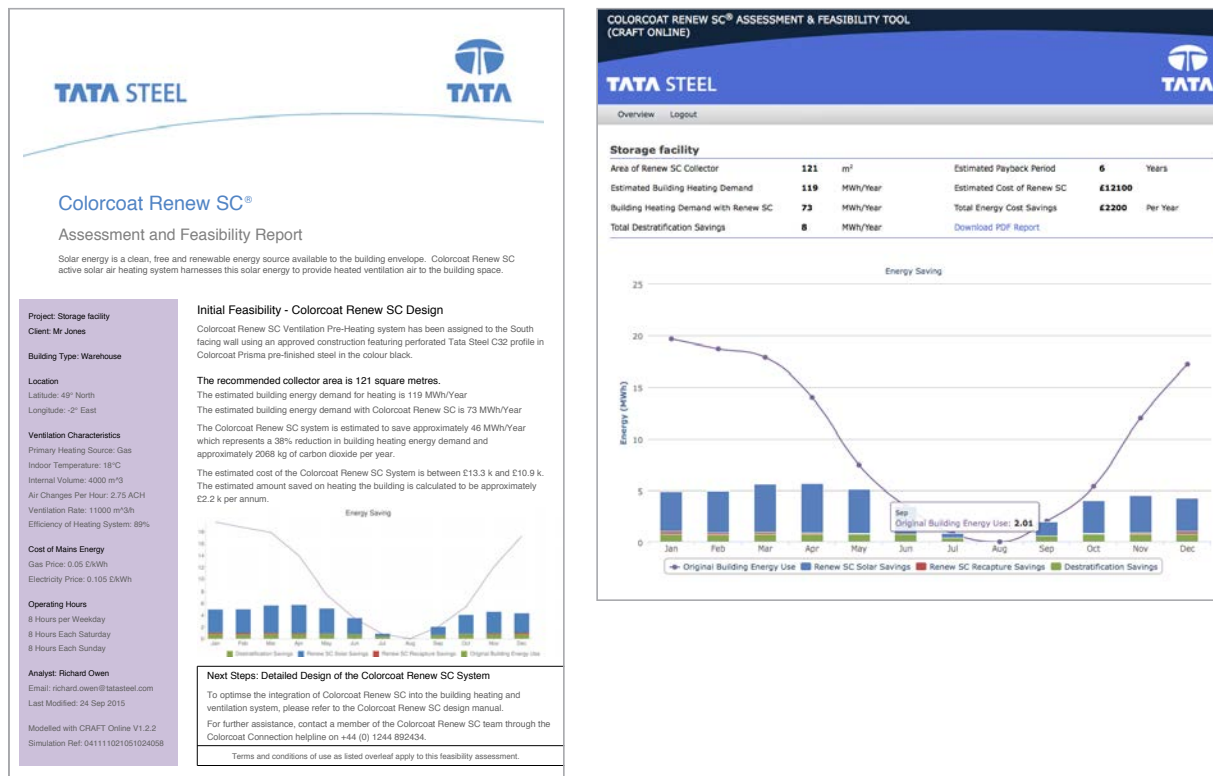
TATA STEEL

TATA

Colorcoat Renew SC®

Assessment and Feasibility Report

Solar energy is a clean, free and renewable energy source available to the building envelope. Colorcoat Renew SC active solar air heating system harnesses this solar energy to provide heated ventilation air to the building space.

Project: Storage facility
Client: Mr Jones

Building Type: Warehouse

Location
Latitude: 49° North
Longitude: -2° East

Ventilation Characteristics
Primary Heating Source: Gas
Indoor Temperature: 18°C
Internal Volume: 4000 m^3
Air Changes Per Hour: 2.75 ACH
Ventilation Rate: 11000 m^3/h
Efficiency of Heating System: 89%

Cost of Mains Energy
Gas Price: 0.05 £/kWh
Electricity Price: 0.105 £/kWh

Operating Hours
8 Hours per Weekday
8 Hours Each Saturday
8 Hours Each Sunday

Analyst: Richard Owen
Email: richard.owen@tatasteel.com
Last Modified: 24 Sep 2015

Modelled with CRAFT Online V1.2.2
Simulation Ref: 041111021051024058

Initial Feasibility - Colorcoat Renew SC Design

Colorcoat Renew SC Ventilation Pre-Heating system has been assigned to the South facing wall using an approved construction featuring perforated Tata Steel C32 profile in Colorcoat Prisma pre-finished steel in the colour black.

The recommended collector area is 121 square metres.
The estimated building energy demand for heating is 119 MWh/Year
The estimated building energy demand with Colorcoat Renew SC is 73 MWh/Year

The Colorcoat Renew SC system is estimated to save approximately 46 MWh/Year which represents a 38% reduction in building heating energy demand and approximately 2068 kg of carbon dioxide per year.

The estimated cost of the Colorcoat Renew SC System is between £13.3 k and £10.9 k. The estimated amount saved on heating the building is calculated to be approximately £2.2 k per annum.

Energy Saving

Jan Feb Mar Apr May Jun Jul Aug Sep Oct Nov Dec

Destratification Savings  Renew SC Solar Savings  Renew SC Recapture Savings  Original Building Energy Use

Next Steps: Detailed Design of the Colorcoat Renew SC System

To optimise the integration of Colorcoat Renew SC into the building heating and ventilation system, please refer to the Colorcoat Renew SC design manual.

For further assistance, contact a member of the Colorcoat Renew SC team through the Colorcoat Connection helpline on +44 (0) 1244 892434.

Terms and conditions of use as listed overleaf apply to this feasibility assessment.

COLORCOAT RENEW SC® ASSESSMENT & FEASIBILITY TOOL
(CRAFT ONLINE)

TATA STEEL

TATA

Overview Logout

Storage facility

| Area of Renew SC Collector | 121 | m² | Estimated Payback Period | 6 | Years |
|---|---|---|---|---|---|
| Estimated Building Heating Demand | 119 | MWh/Year | Estimated Cost of Renew SC | £12100 | |
| Building Heating Demand with Renew SC | 73 | MWh/Year | Total Energy Cost Savings | £2200 | Per Year |
| Total Destratification Savings | 8 | MWh/Year | Download PDF Report | | |

Energy Saving

25
20
15
10
5
0

Energy (MWh)

Sep
Original Building Energy Use: 2.01

Jan Feb Mar Apr May Jun Jul Aug Sep Oct Nov Dec

Original Building Energy Use  Renew SC Solar Savings  Renew SC Recapture Savings  Destratification Savings